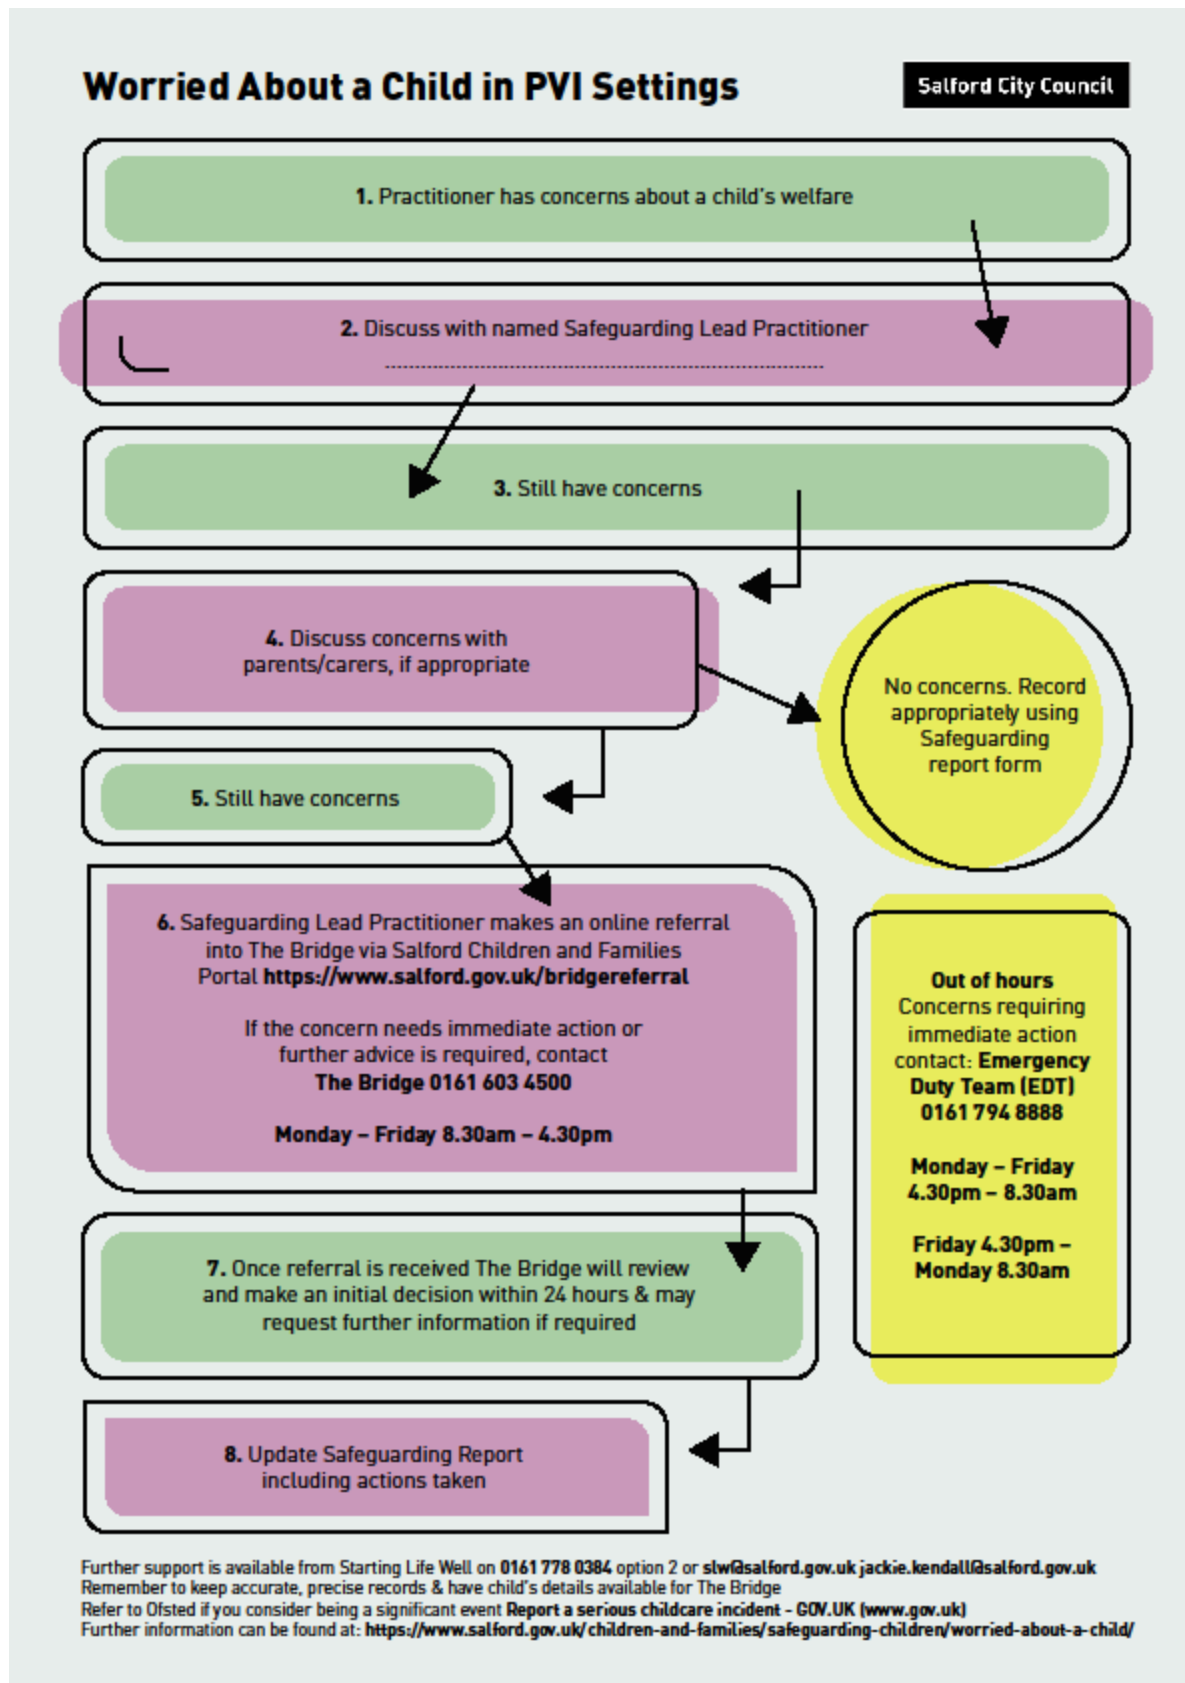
Worried About a Child in PVI Settings

Salford City Council

1. Practitioner has concerns about a child's welfare

2. Discuss with named Safeguarding Lead Practitioner

3. Still have concerns

4. Discuss concerns with parents/carers, if appropriate

No concerns. Record appropriately using Safeguarding report form

5. Still have concerns

6. Safeguarding Lead Practitioner makes an online referral into The Bridge via Salford Children and Families Portal https://www.salford.gov.uk/bridgereferral

If the concern needs immediate action or further advice is required, contact The Bridge 0161 603 4500

Monday – Friday 8.30am – 4.30pm

Out of hours
Concerns requiring immediate action contact: Emergency Duty Team (EDT) 0161 794 8888

Monday – Friday 4.30pm – 8.30am

Friday 4.30pm – Monday 8.30am

7. Once referral is received The Bridge will review and make an initial decision within 24 hours & may request further information if required

8. Update Safeguarding Report including actions taken

Further support is available from Starting Life Well on 0161 778 0384 option 2 or slw@salford.gov.uk jackie.kendall@salford.gov.uk
Remember to keep accurate, precise records & have child's details available for The Bridge
Refer to Ofsted if you consider being a significant event Report a serious childcare incident - GOV.UK (www.gov.uk)
Further information can be found at: https://www.salford.gov.uk/children-and-families/safeguarding-children/worried-about-a-child/